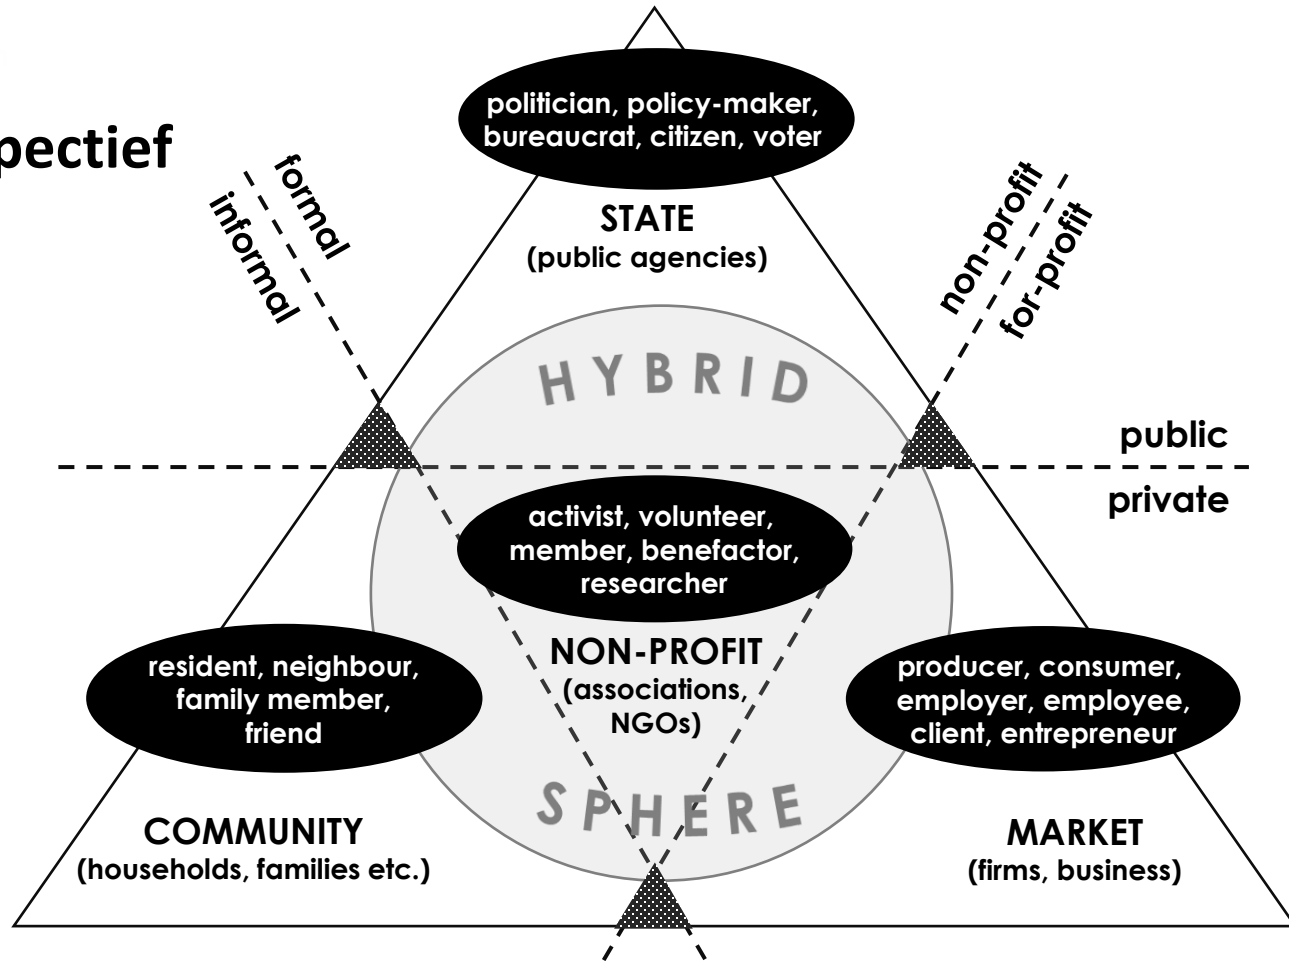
pectief

politician, policy-maker, bureaucrat, citizen, voter

STATE
(public agencies)

formal
informal

non-profit
for-profit

HYBRID

public
private

activist, volunteer, member, benefactor, researcher

NON-PROFIT
(associations, NGOs)

resident, neighbour, family member, friend

producer, consumer, employer, employee, client, entrepreneur

SPHERE

COMMUNITY
(households, families etc.)

MARKET
(firms, business)